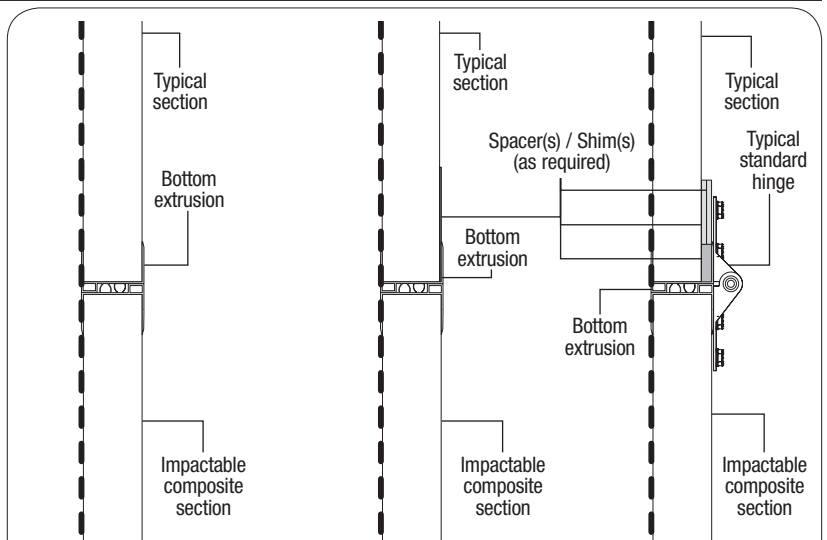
Typical section

Bottom extrusion

Impactable composite section

Typical section

Spacer(s) / Shim(s) (as required)

Bottom extrusion

Impactable composite section

Typical section

Typical standard hinge

Bottom extrusion

Impactable composite section